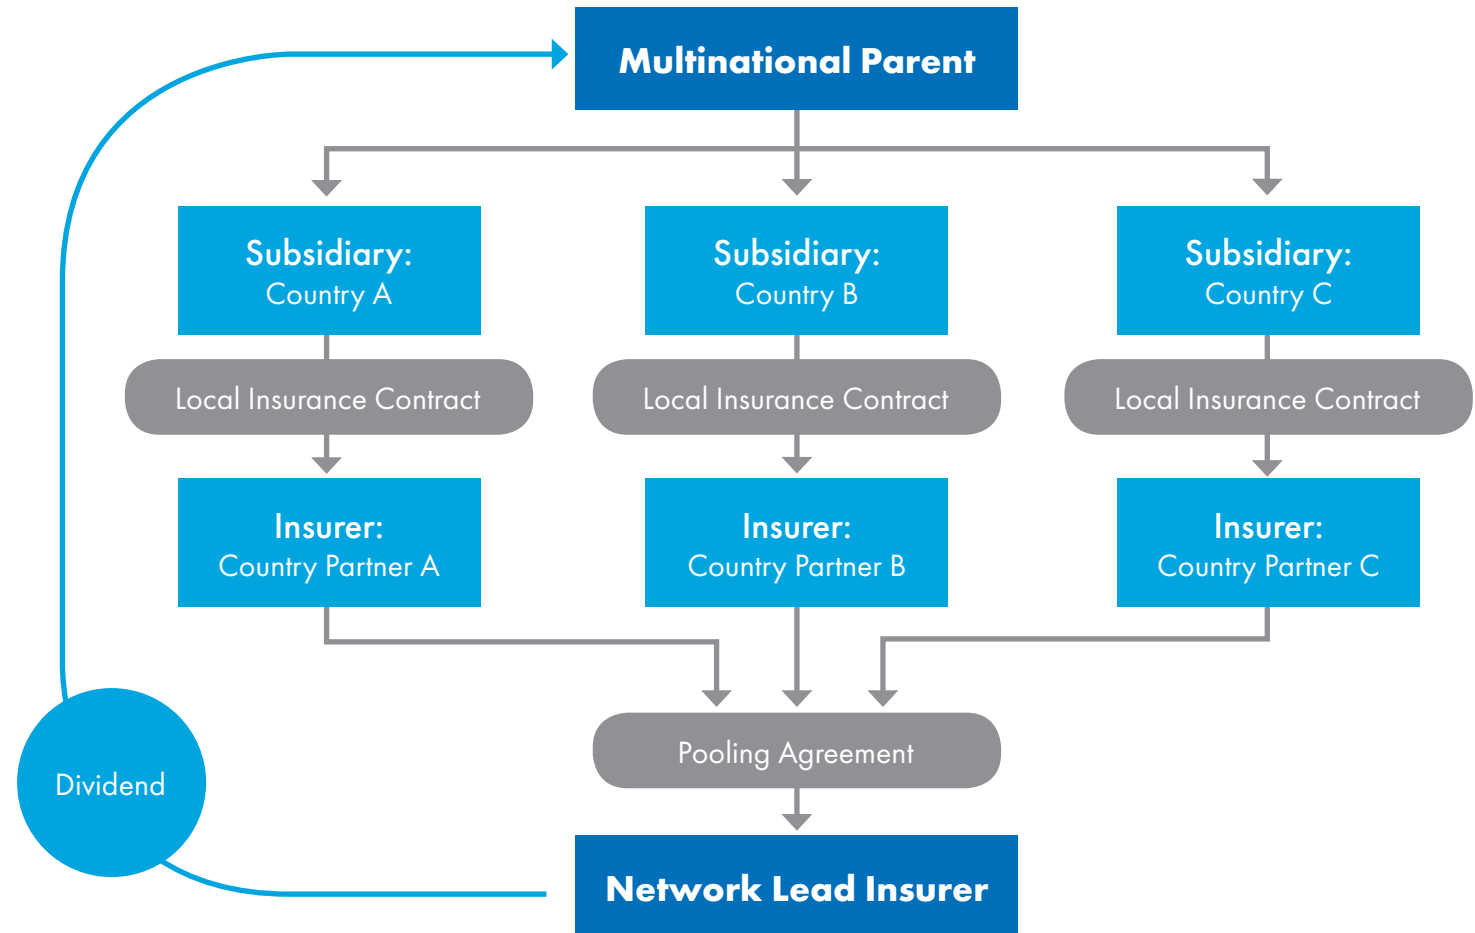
Multinational Parent

Subsidiary:
Country A

Subsidiary:
Country B

Subsidiary:
Country C

Local Insurance Contract

Local Insurance Contract

Local Insurance Contract

Insurer:
Country Partner A

Insurer:
Country Partner B

Insurer:
Country Partner C

Pooling Agreement

Dividend

Network Lead Insurer